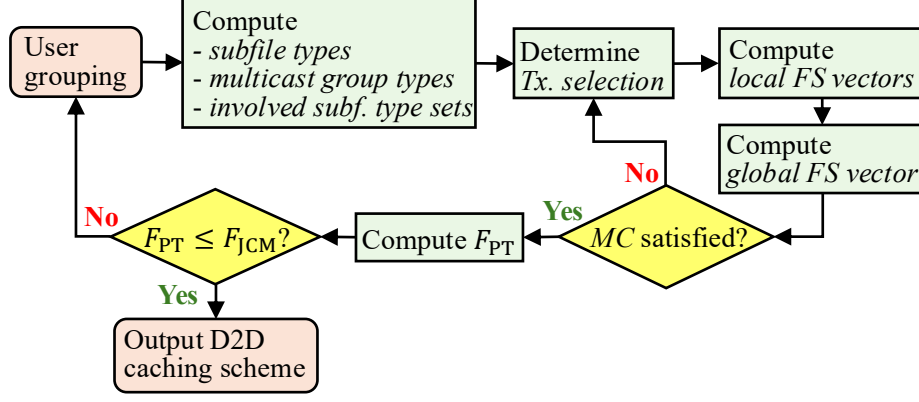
User grouping

Compute
- subfile types
- multicast group types
- involved subf. type sets

Determine
Tx. selection

Compute
local FS vectors

Compute
global FS vector

No

MC satisfied?

Yes

Compute $F_{\text{PT}}$

$F_{\text{PT}} \leq F_{\text{JCM}}$?

No

Yes

Output D2D caching scheme